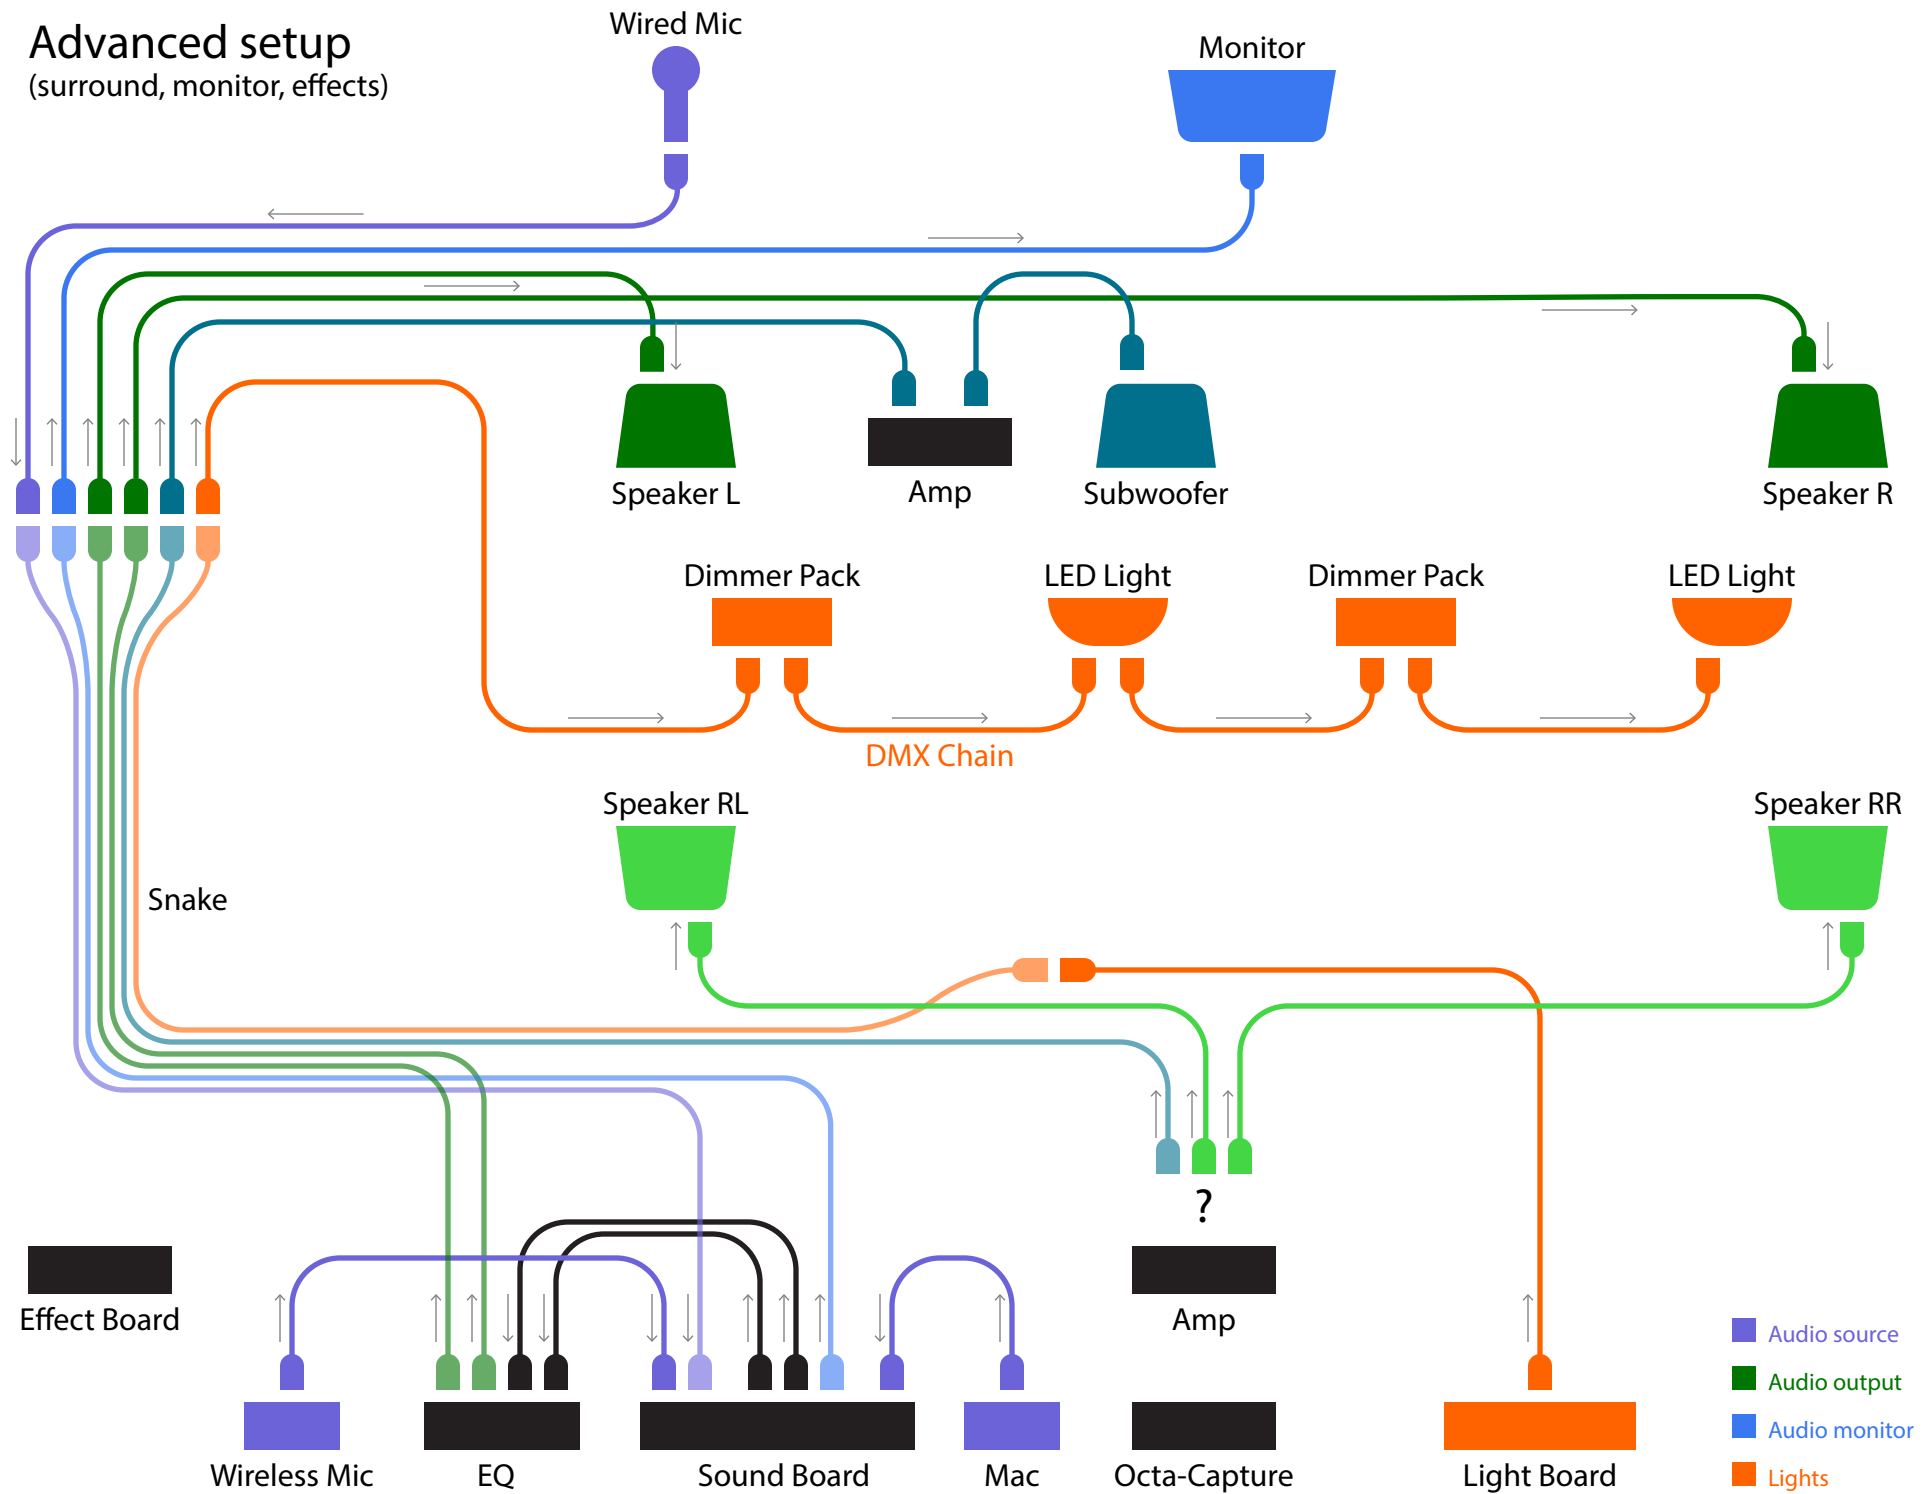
Advanced setup
(surround, monitor, effects)

Wired Mic

Monitor

Speaker L

Amp

Subwoofer

Speaker R

Dimmer Pack

LED Light

Dimmer Pack

LED Light

DMX Chain

Speaker RL

Speaker RR

Snake

?

Effect Board

Amp

Wireless Mic

EQ

Sound Board

Mac

Octa-Capture

Light Board

Audio source
Audio output
Audio monitor
Lights